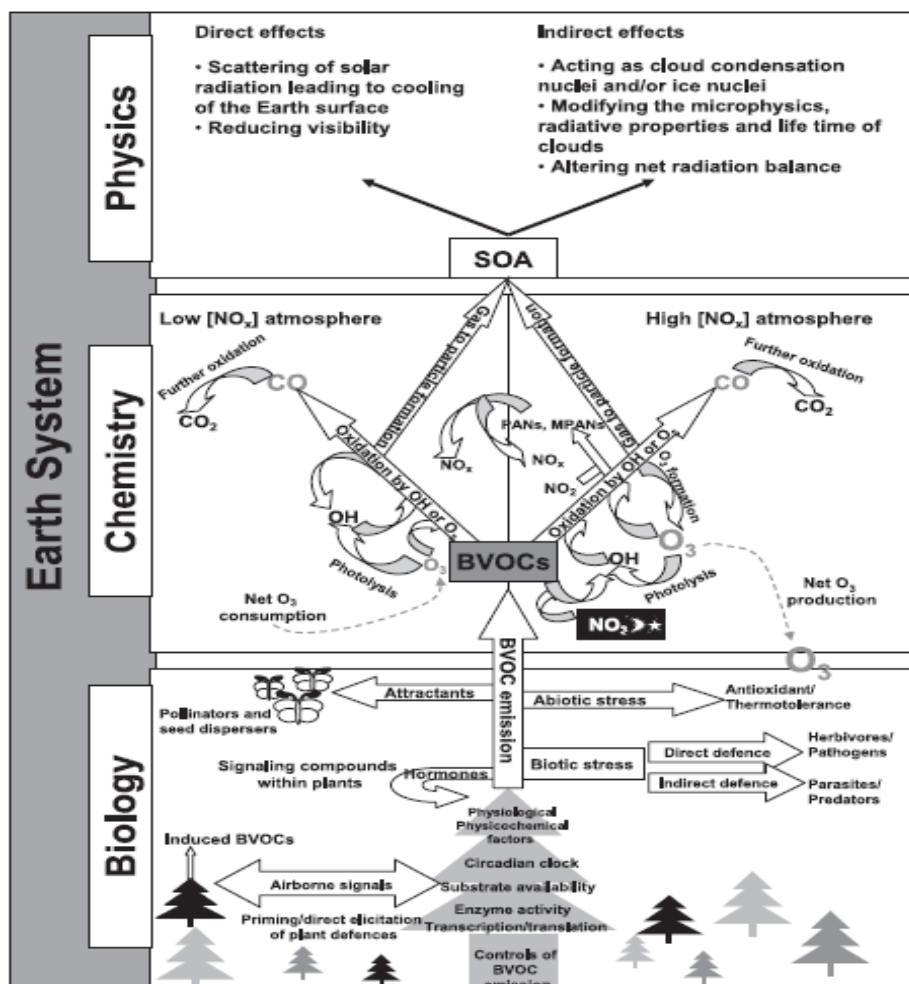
Earth System

Physics

Direct effects

• Scattering of solar radiation leading to cooling of the Earth surface
• Reducing visibility

Indirect effects

• Acting as cloud condensation nuclei and/or ice nuclei
• Modifying the microphysics, radiative properties and life time of clouds
• Altering net radiation balance

SOA

Chemistry

Low [$NO_x$] atmosphere

High [$NO_x$] atmosphere

Further oxidation

CO

$CO_2$

Gas to particle formation

Gas to particle formation

Further oxidation

CO

$CO_2$

PANs, MPANs

$NO_x$

$NO_x$

$NO_2$

Oxidation by OH or $O_3$

Oxidation by OH or $O_3$

$O_3$ formation

OH

OH

$O_3$

$O_3$

Photolysis

Photolysis

BVOCs

Net $O_3$ consumption

Net $O_3$ production

$NO_3$

$O_3$

Biology

BVOC emission

Attractants

Abiotic stress

Antioxidant/ Thermotolerance

Pollinators and seed dispersers

Biotic stress

Direct defence

Herbivores/ Pathogens

Signaling compounds within plants

Hormones

Indirect defence

Parasites/ Predators

Physiological Physicochemical factors

Induced BVOCs

Circadian clock

Airborne signals

Substrate availability

Enzyme activity

Priming/direct elicitation of plant defences

Transcription/translation

Controls of BVOC emission